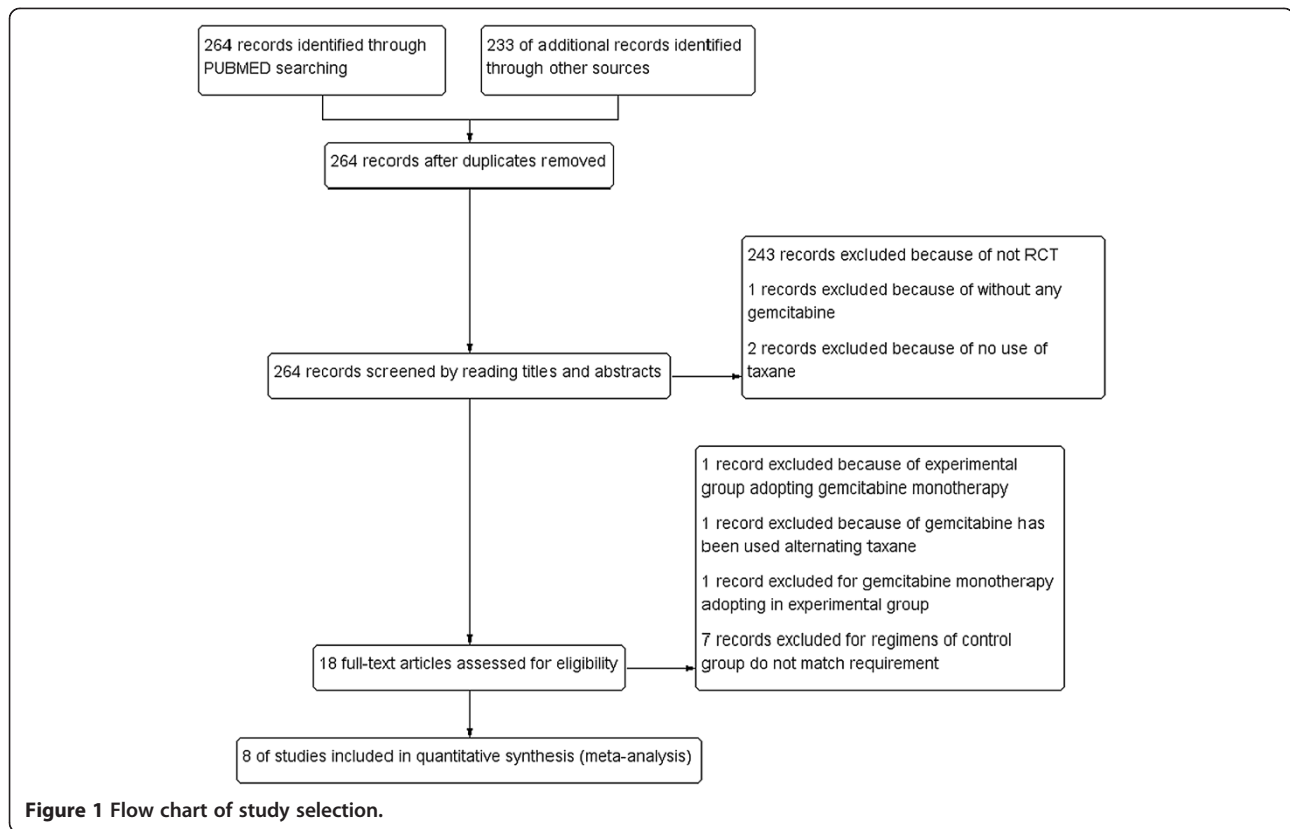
264 records identified through PUBMED searching

233 of additional records identified through other sources

264 records after duplicates removed

243 records excluded because of not RCT

1 records excluded because of without any gemcitabine

2 records excluded because of no use of taxane

264 records screened by reading titles and abstracts

1 record excluded because of experimental group adopting gemcitabine monotherapy

1 record excluded because of gemcitabine has been used alternating taxane

1 record excluded for gemcitabine monotherapy adopting in experimental group

7 records excluded for regimens of control group do not match requirement

18 full-text articles assessed for eligibility

8 of studies included in quantitative synthesis (meta-analysis)

**Figure 1 Flow chart of study selection.**